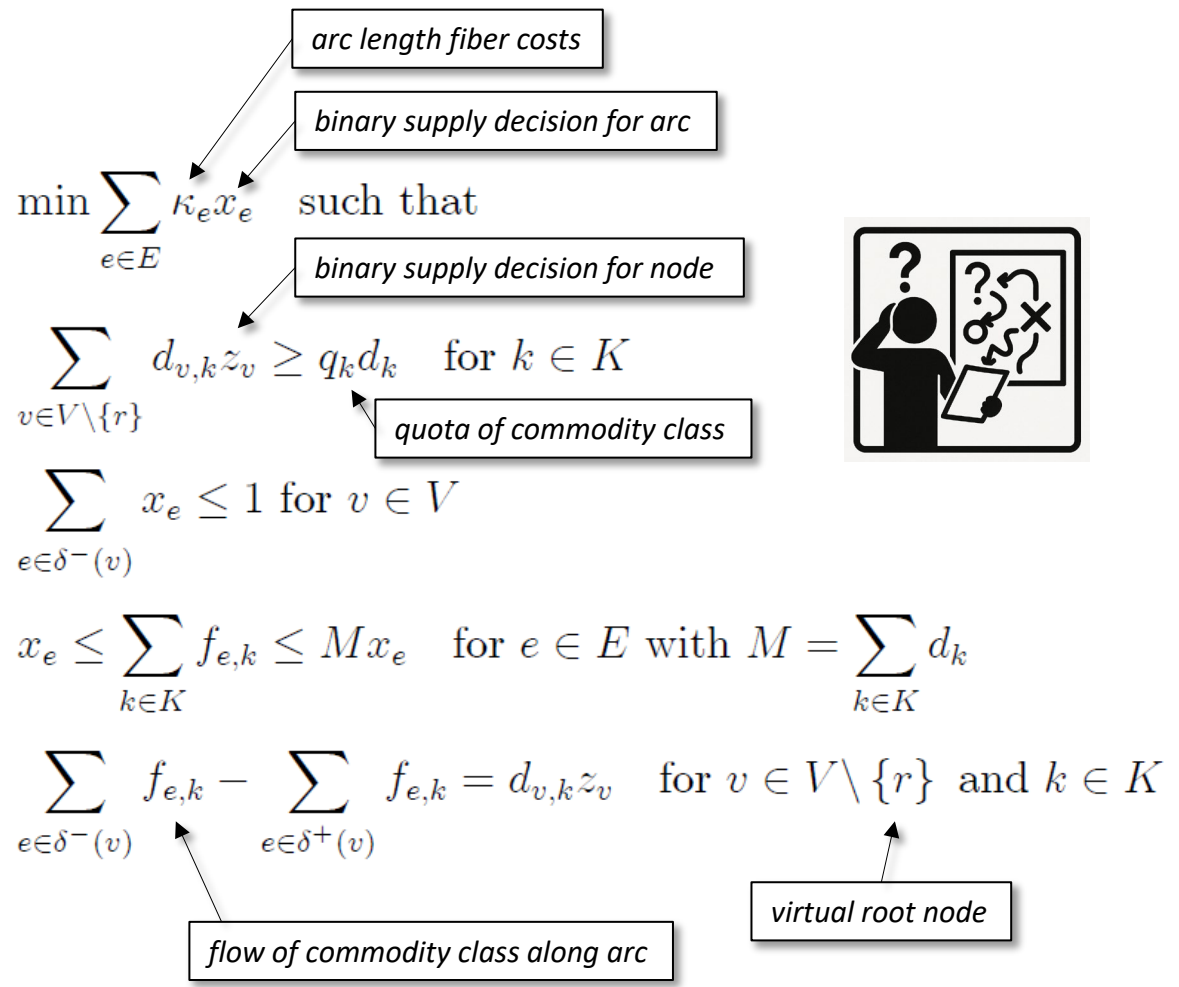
arc length fiber costs

binary supply decision for arc

$\min \sum_{e \in E} \kappa_e x_e$ such that

binary supply decision for node

$\sum_{v \in V \setminus \{r\}} d_{v,k} z_v \geq q_k d_k$ for $k \in K$

quota of commodity class

$\sum_{e \in \delta^-(v)} x_e \leq 1$ for $v \in V$

$x_e \leq \sum_{k \in K} f_{e,k} \leq M x_e$ for $e \in E$ with $M = \sum_{k \in K} d_k$

$\sum_{e \in \delta^-(v)} f_{e,k} - \sum_{e \in \delta^+(v)} f_{e,k} = d_{v,k} z_v$ for $v \in V \setminus \{r\}$ and $k \in K$

virtual root node

flow of commodity class along arc